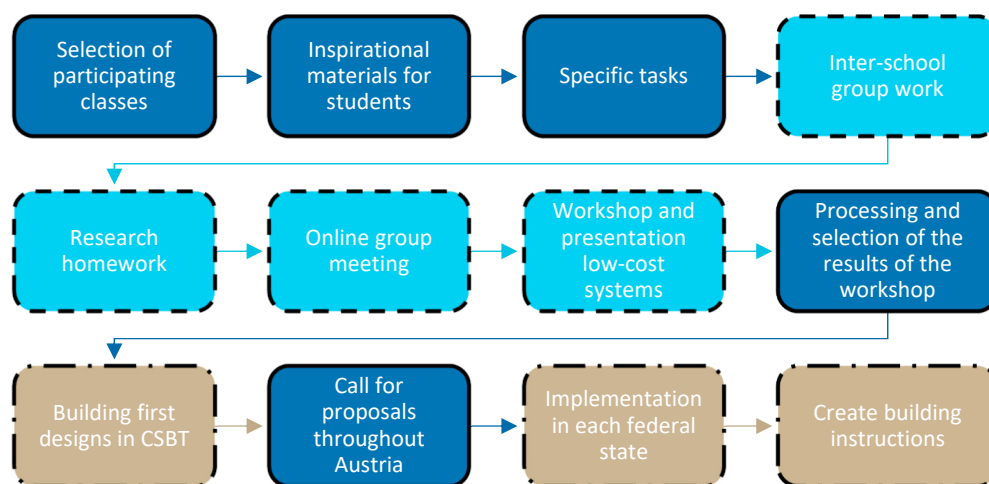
Selection of participating classes

Inspirational materials for students

Specific tasks

Inter-school group work

Research homework

Online group meeting

Workshop and presentation low-cost systems

Processing and selection of the results of the workshop

Building first designs in CSBT

Call for proposals throughout Austria

Implementation in each federal state

Create building instructions